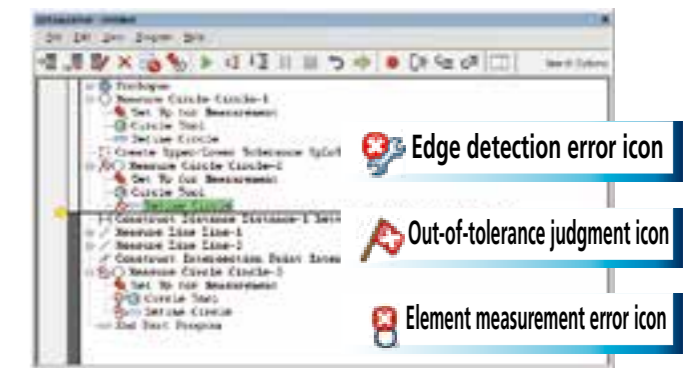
Edge detection error icon

Out-of-tolerance judgment icon

Element measurement error icon

File Edit View Program Help

Search Options

Prologue
Measure Circle Circle-1
Set Up for Measurement
Circle Tool
Define Circle
Create Upper/Lower Tolerance Uplo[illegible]
Measure Circle Circle-2
Set Up for Measurement
Circle Tool
Define Circle
Construct Distance Distance-1 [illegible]
Measure Line Line-1
Measure Line Line-2
Construct Intersection Point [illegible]
Measure Circle Circle-3
Set Up for Measurement
Circle Tool
Define Circle
End Part Program